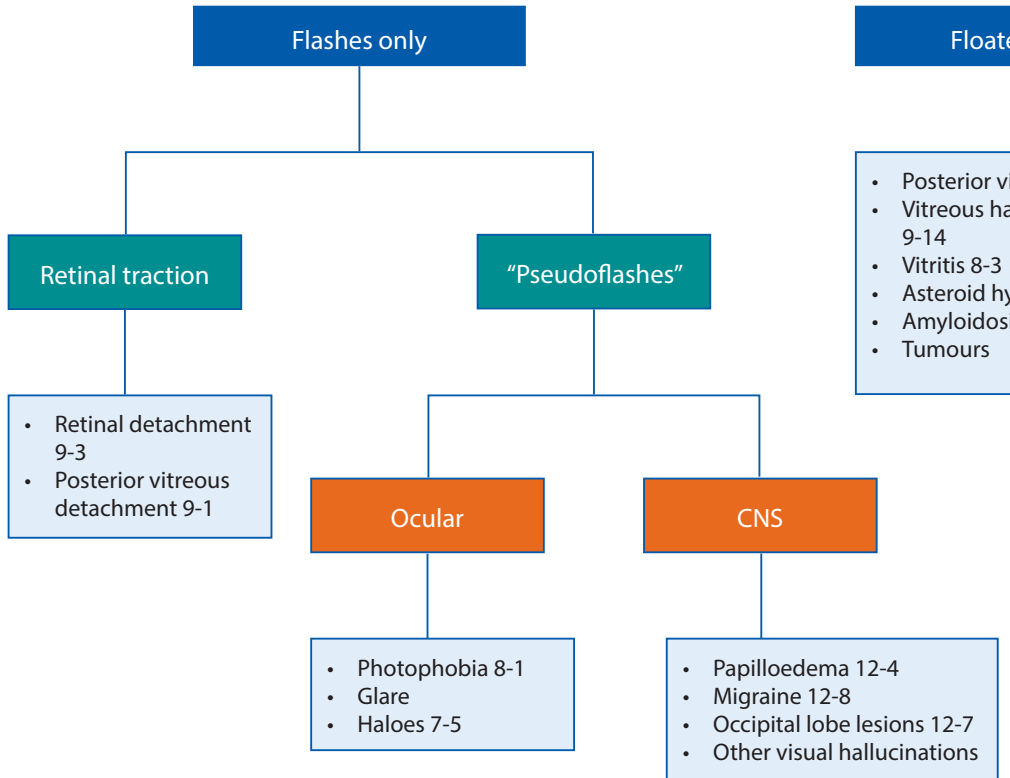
Flashes only

Floate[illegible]

Retinal traction

"Pseudoflashes"

- Retinal detachment 9-3
- Posterior vitreous detachment 9-1

Ocular

CNS

- Photophobia 8-1
- Glare
- Haloes 7-5

- Papilloedema 12-4
- Migraine 12-8
- Occipital lobe lesions 12-7
- Other visual hallucinations

- Posterior vi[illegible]
- Vitreous ha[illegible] 9-14
- Vitritis 8-3
- Asteroid hy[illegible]
- Amyloidosi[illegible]
- Tumours